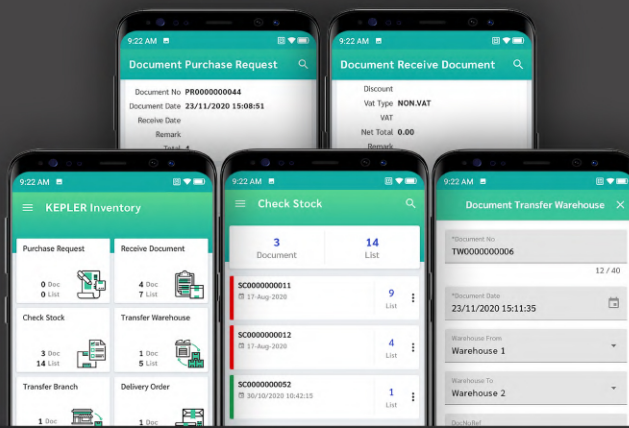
9:22 AM

Document Purchase Request

Document No PR0000000044
Document Date 23/11/2020 15:08:51
Receive Date
Remark
Total 4

9:22 AM

Document Receive Document

Discount
Vat Type NON.VAT
VAT
Net Total 0.00
Remark

9:22 AM

KEPLER Inventory

Purchase Request
0 Doc
0 List

Receive Document
4 Doc
7 List

Check Stock
3 Doc
14 List

Transfer Warehouse
1 Doc
1 List

Transfer Branch
1 Doc

Delivery Order
1 Doc

9:22 AM

Check Stock

3
Document

14
List

SC0000000011
17-Aug-2020
9
List

SC0000000012
17-Aug-2020
4
List

SC0000000052
30/10/2020 10:42:15
1
List

9:22 AM

Document Transfer Warehouse

*Document No
TW0000000006
12 / 40

*Document Date
23/11/2020 15:11:35

Warehouse From
Warehouse 1

Warehouse To
Warehouse 2

DocNoRef